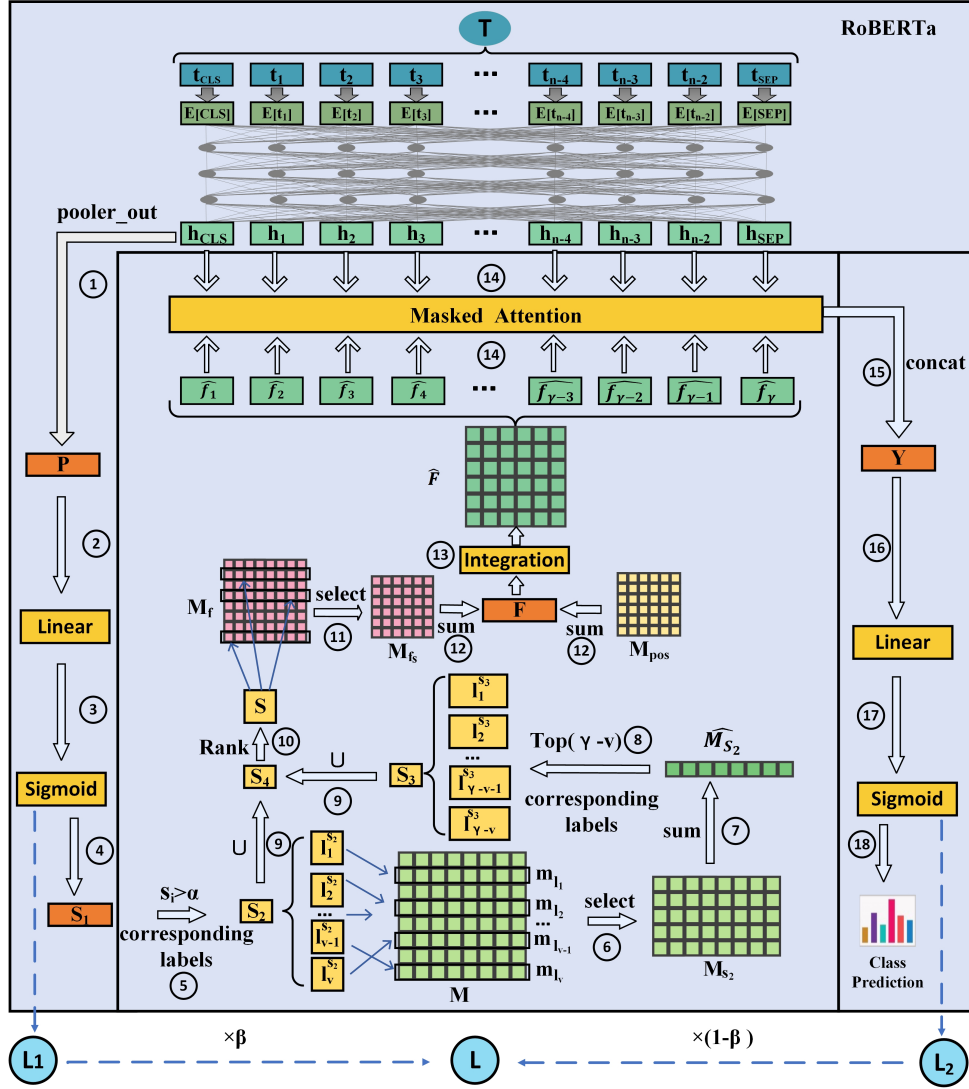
T

RoBERTa

$t_{CLS}$ $t_1$ $t_2$ $t_3$ ... $t_{n-4}$ $t_{n-3}$ $t_{n-2}$ $t_{SEP}$

E[CLS] E[$t_1$] E[$t_2$] E[$t_3$] ... E[$t_{n-4}$] E[$t_{n-3}$] E[$t_{n-2}$] E[SEP]

pooler_out

$h_{CLS}$ $h_1$ $h_2$ $h_3$ ... $h_{n-4}$ $h_{n-3}$ $h_{n-2}$ $h_{SEP}$

1

14

Masked Attention

14

$\widehat{f_1}$ $\widehat{f_2}$ $\widehat{f_3}$ $\widehat{f_4}$ ... $\widehat{f_{\gamma-3}}$ $\widehat{f_{\gamma-2}}$ $\widehat{f_{\gamma-1}}$ $\widehat{f_\gamma}$

15 concat

P

$\widehat{F}$

Y

2

13 Integration

16

Linear

$M_f$ select 11 $M_{f_S}$ sum 12 F sum 12 $M_{pos}$

Linear

3

S

$l_1^{S_3}$

$l_2^{S_3}$

Top( γ -v) 8

$\widehat{M_{S_2}}$

17

Rank 10

...

Sigmoid

$S_4$ ∪ $S_3$

$l_{\gamma-v-1}^{S_3}$

Sigmoid

9

corresponding labels

$l_{\gamma-v}^{S_3}$

sum 7

4

∪ 9

$l_1^{S_2}$

18

$l_2^{S_2}$

$m_{l_1}$

$S_1$

$s_i>\alpha$

$S_2$

...

$m_{l_2}$

select

corresponding labels

$l_{v-1}^{S_2}$

...

$m_{l_{v-1}}$

6

5

$l_v^{S_2}$

$m_{l_v}$

$M_{S_2}$

Class Prediction

M

$L1$ ×β L ×(1-β ) $L_2$